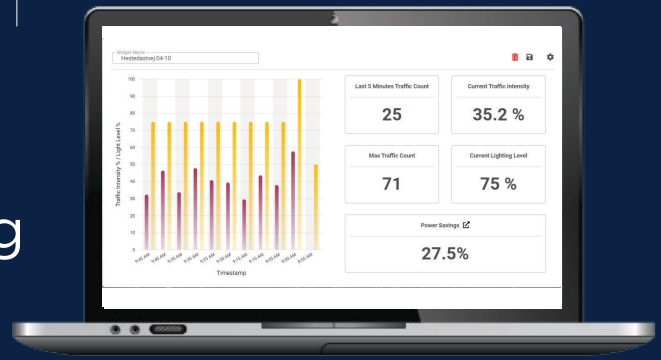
g

Widget Name
Hestedamsvej 04-10

100
90
80
70
60
50
40
30
20
10
0

Traffic Intensity % / Light Level %

9:40 AM
9:45 AM
9:50 AM
9:55 AM
9:00 AM
9:05 AM
9:10 AM
9:15 AM
9:20 AM
9:25 AM
9:30 AM

Timestamp

Last 5 Minutes Traffic Count
25

Current Traffic Intensity
35.2 %

Max Traffic Count
71

Current Lighting Level
75 %

Power Savings
27.5%